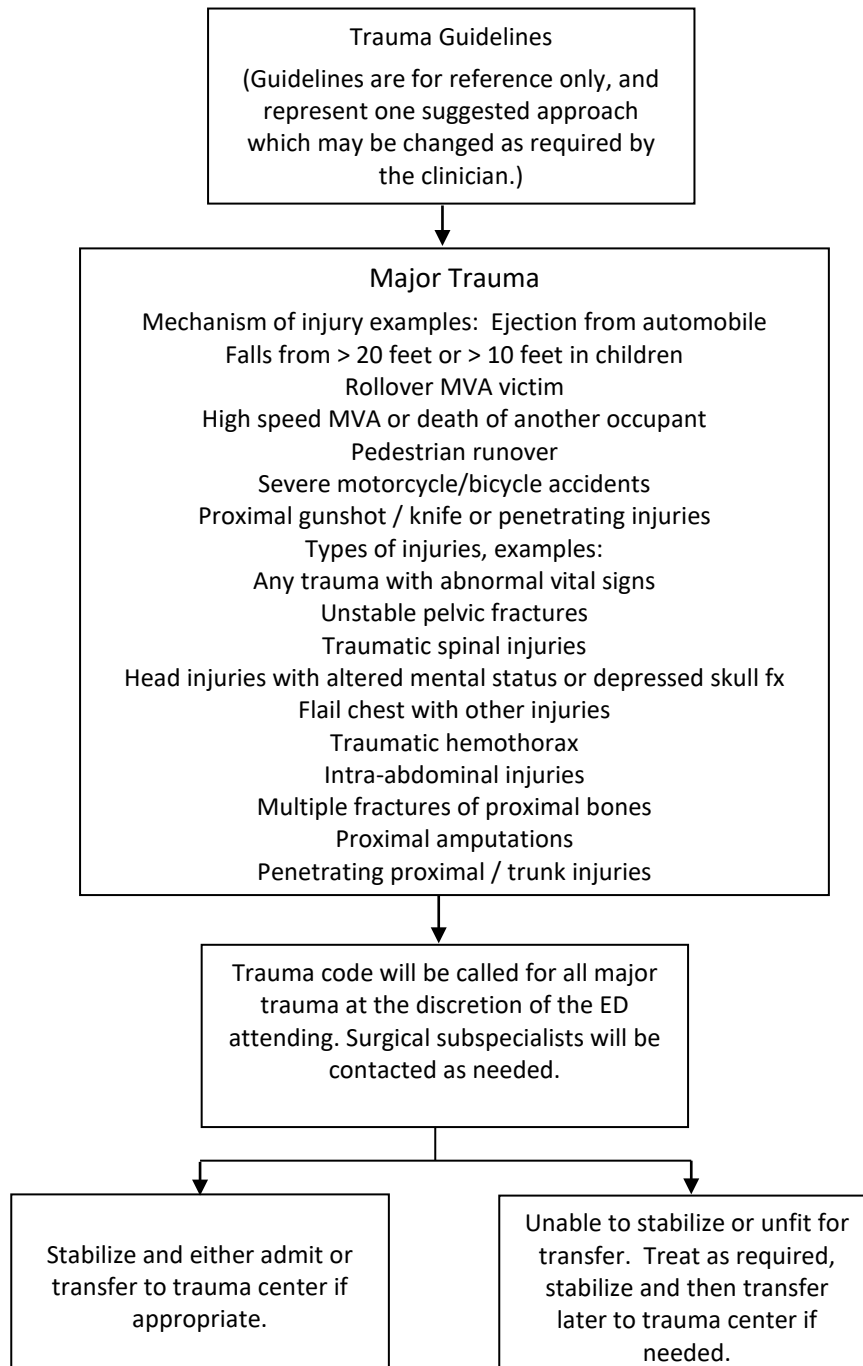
Trauma Guidelines

(Guidelines are for reference only, and represent one suggested approach which may be changed as required by the clinician.)

Major Trauma

Mechanism of injury examples: Ejection from automobile
Falls from > 20 feet or > 10 feet in children
Rollover MVA victim
High speed MVA or death of another occupant
Pedestrian runover
Severe motorcycle/bicycle accidents
Proximal gunshot / knife or penetrating injuries
Types of injuries, examples:
Any trauma with abnormal vital signs
Unstable pelvic fractures
Traumatic spinal injuries
Head injuries with altered mental status or depressed skull fx
Flail chest with other injuries
Traumatic hemothorax
Intra-abdominal injuries
Multiple fractures of proximal bones
Proximal amputations
Penetrating proximal / trunk injuries

Trauma code will be called for all major trauma at the discretion of the ED attending. Surgical subspecialists will be contacted as needed.

Stabilize and either admit or transfer to trauma center if appropriate.

Unable to stabilize or unfit for transfer. Treat as required, stabilize and then transfer later to trauma center if needed.